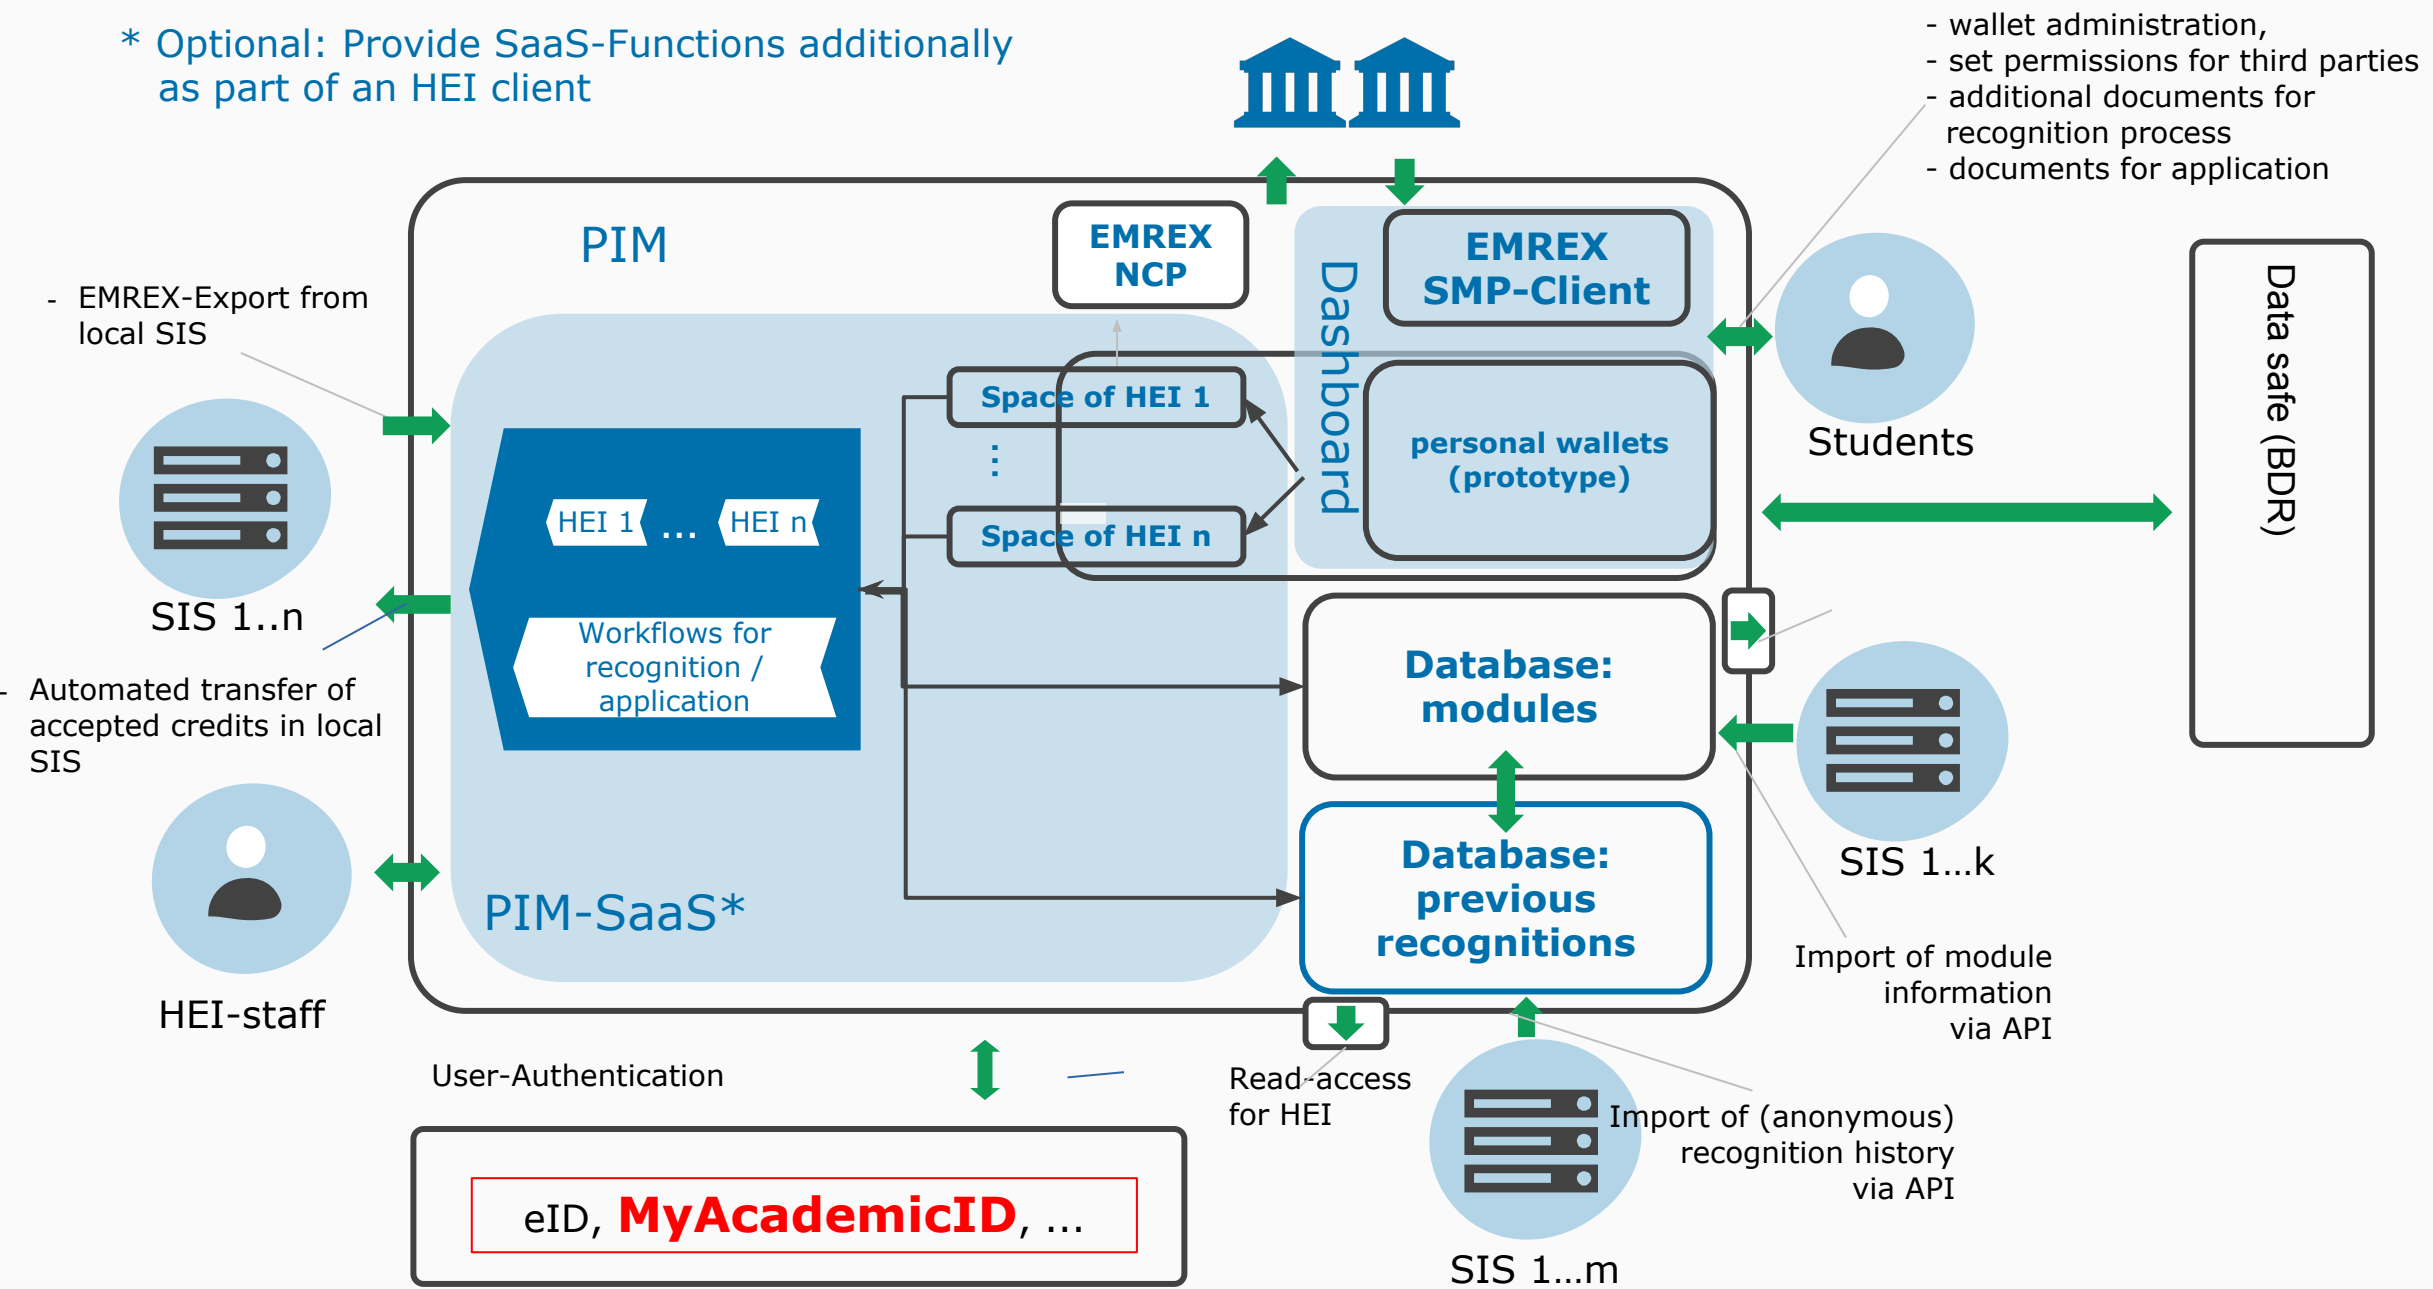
* Optional: Provide SaaS-Functions additionally as part of an HEI client

- wallet administration,
- set permissions for third parties
- additional documents for recognition process
- documents for application

PIM

EMREX NCP

EMREX SMP-Client

Dashboard

- EMREX-Export from local SIS

Space of HEI 1

⋮

Space of HEI n

personal wallets (prototype)

Students

Data safe (BDR)

HEI 1 ... HEI n

Workflows for recognition / application

SIS 1..n

- Automated transfer of accepted credits in local SIS

Database: modules

Database: previous recognitions

SIS 1...k

PIM-SaaS*

HEI-staff

Import of module information via API

User-Authentication

Read-access for HEI

Import of (anonymous) recognition history via API

eID, MyAcademicID, ...

SIS 1...m